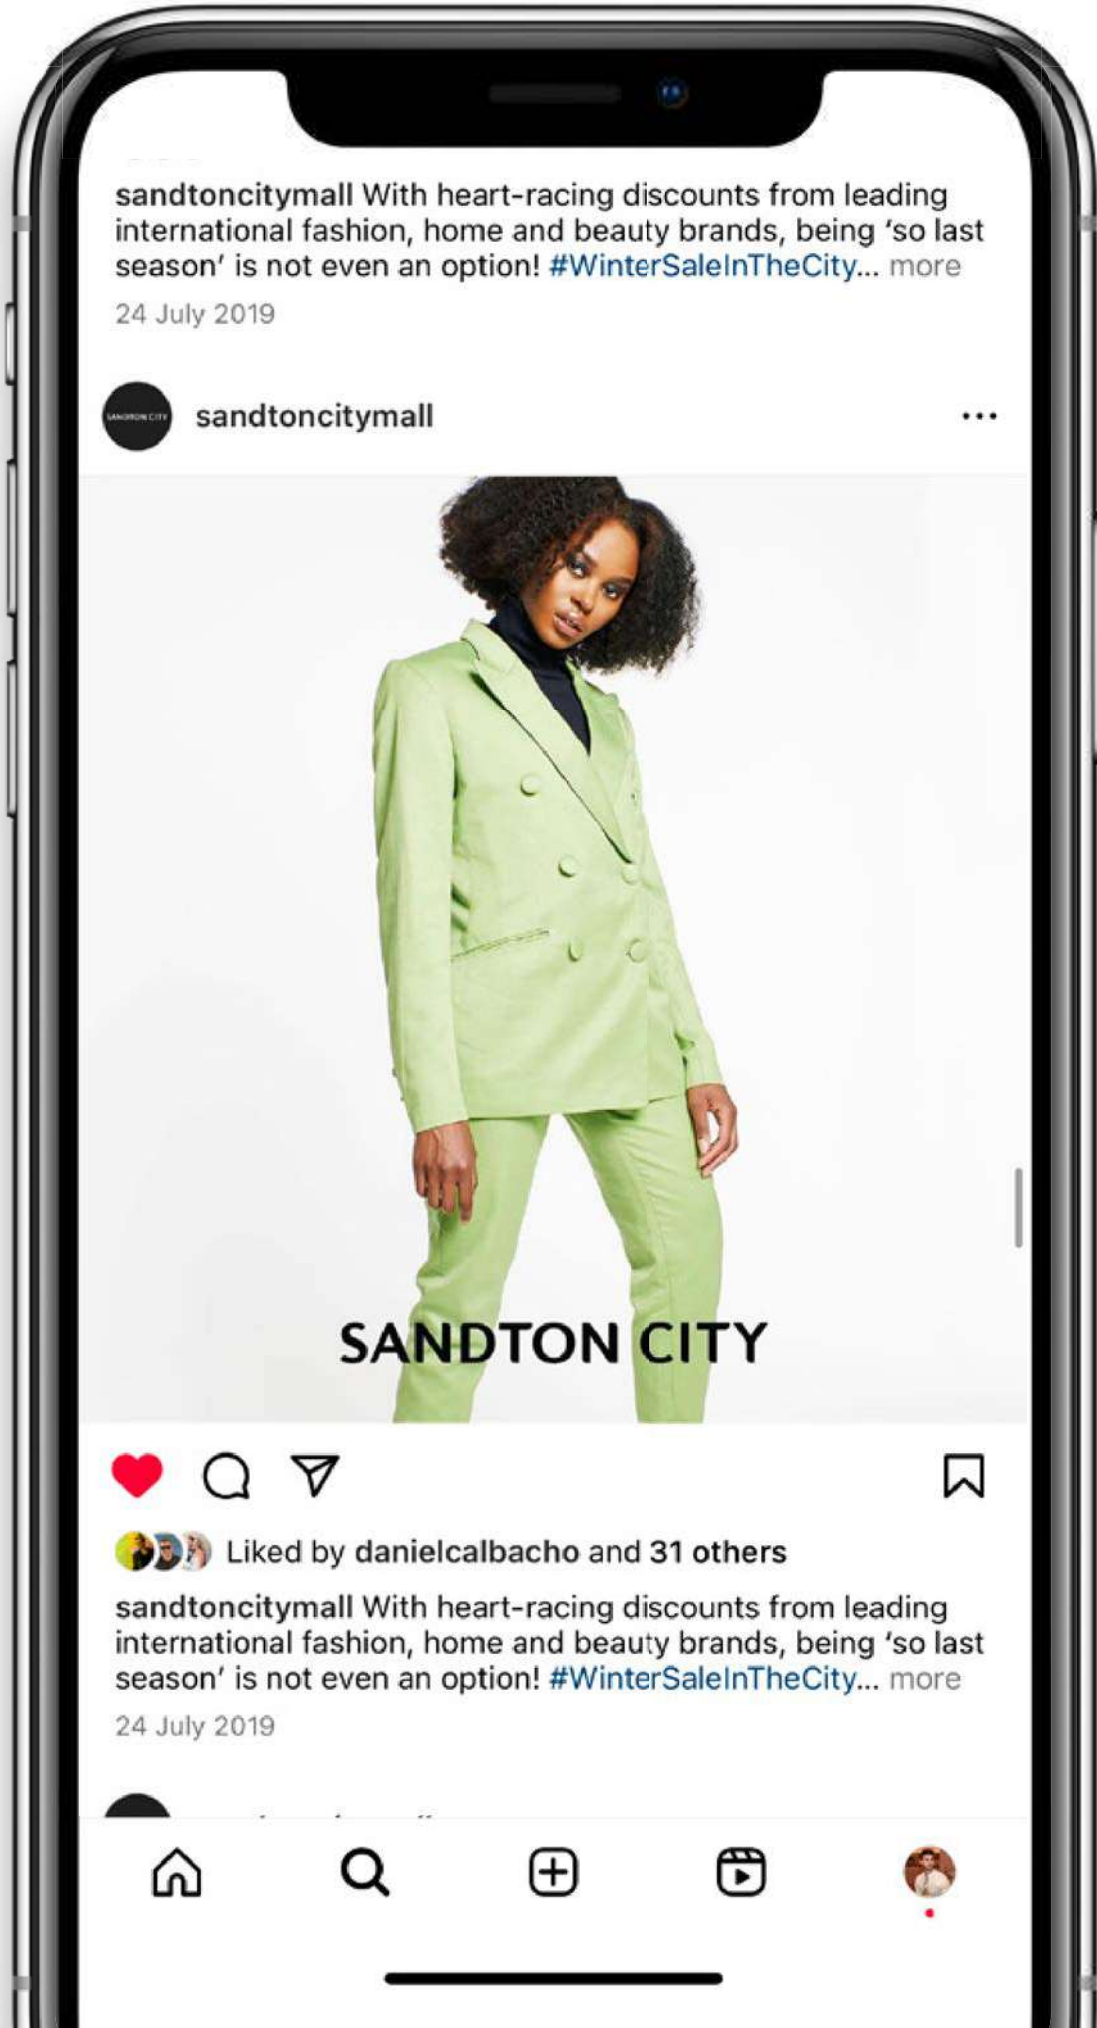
sandtoncitymall With heart-racing discounts from leading international fashion, home and beauty brands, being 'so last season' is not even an option! #WinterSaleInTheCity... more

24 July 2019

SANDTON CITY

sandtoncitymall

...

SANDTON CITY

Liked by danielcalbacho and 31 others

sandtoncitymall With heart-racing discounts from leading international fashion, home and beauty brands, being 'so last season' is not even an option! #WinterSaleInTheCity... more

24 July 2019